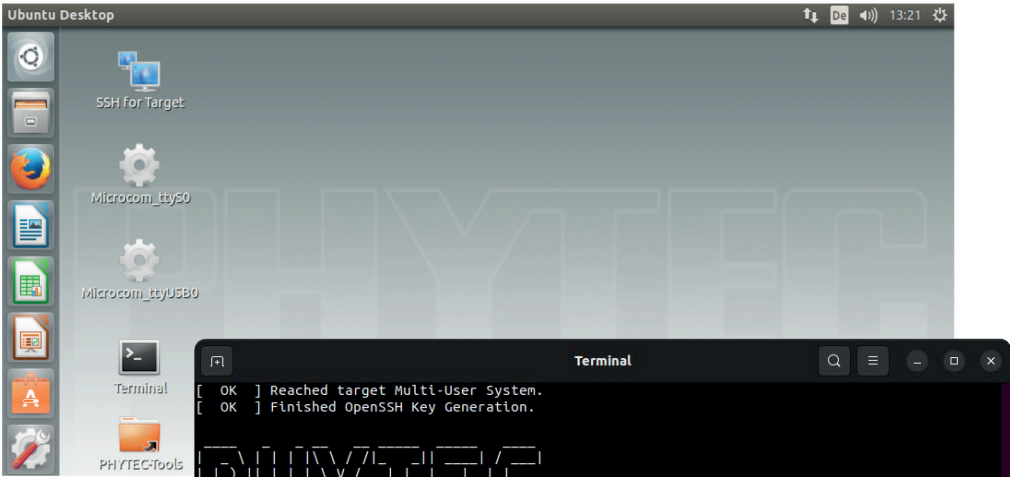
Ubuntu Desktop

De 13:21

SSH for Target

Microcom_ttyS0

Microcom_ttyUSB0

Terminal

PHYTEC-Tools

PHYTEC

Terminal

[  OK  ] Reached target Multi-User System.
[  OK  ] Finished OpenSSH Key Generation.

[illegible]